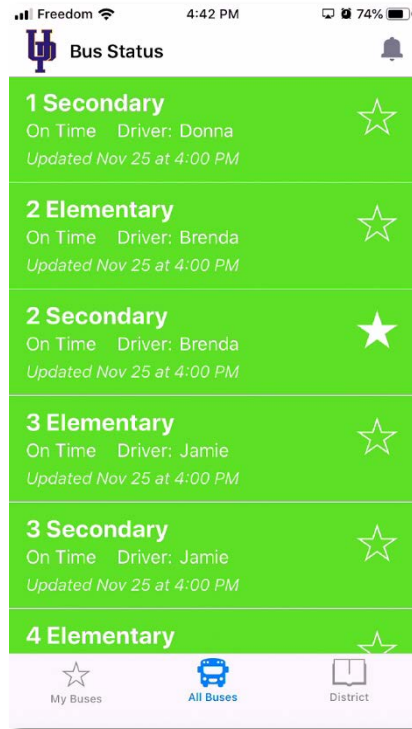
Freedom 4:42 PM 74%

UP Bus Status

1 Secondary
On Time Driver: Donna
Updated Nov 25 at 4:00 PM

2 Elementary
On Time Driver: Brenda
Updated Nov 25 at 4:00 PM

2 Secondary
On Time Driver: Brenda
Updated Nov 25 at 4:00 PM

3 Elementary
On Time Driver: Jamie
Updated Nov 25 at 4:00 PM

3 Secondary
On Time Driver: Jamie
Updated Nov 25 at 4:00 PM

4 Elementary

My Buses All Buses District